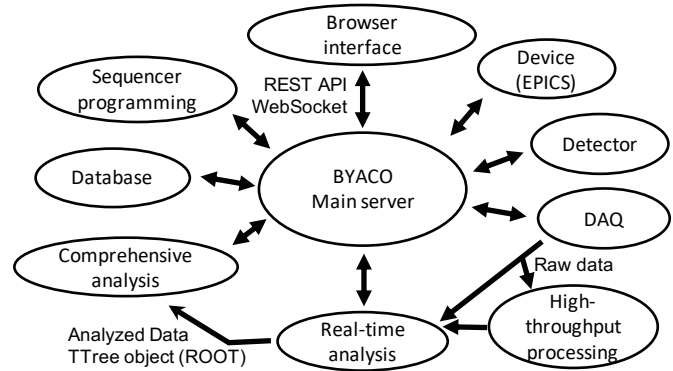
Browser interface

Sequencer programming

REST API
WebSocket

Device (EPICS)

Detector

Database

BYACO
Main server

DAQ

Comprehensive analysis

Raw data

High-throughput processing

Analyzed Data
TTree object (ROOT)

Real-time analysis